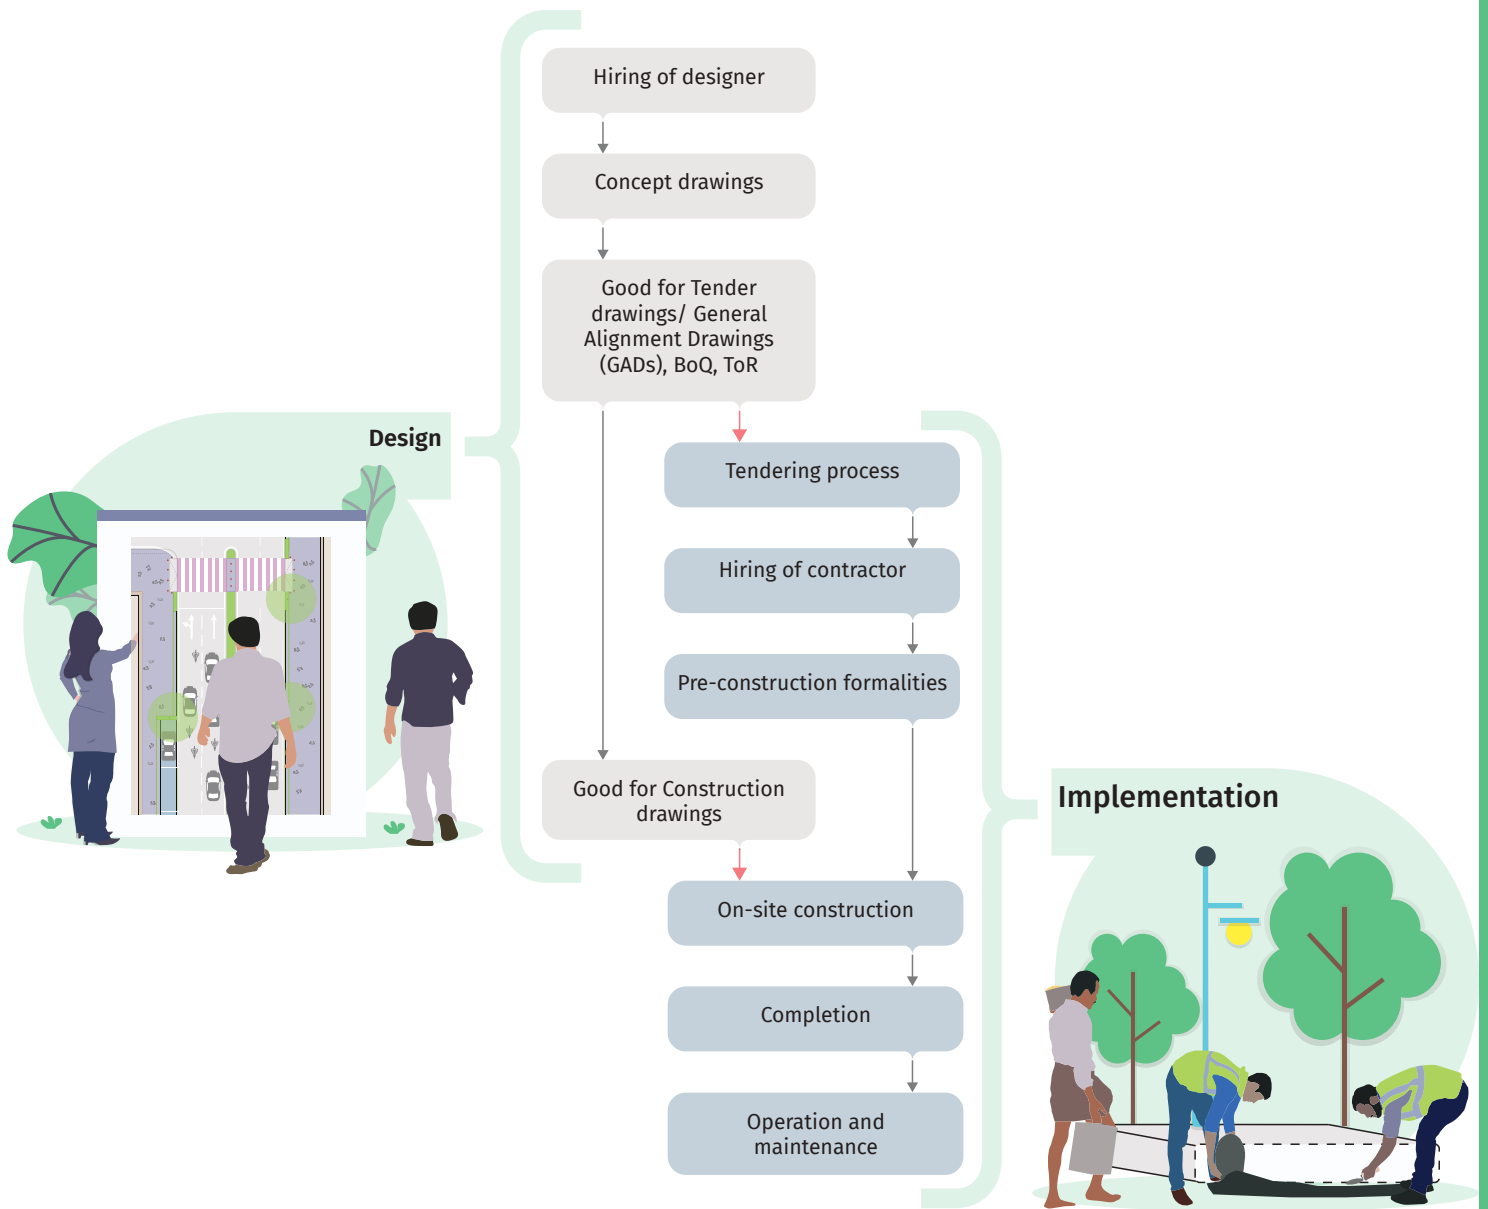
Hiring of designer

Concept drawings

Good for Tender drawings/ General Alignment Drawings (GADs), BoQ, ToR

Design

Tendering process

Hiring of contractor

Pre-construction formalities

Good for Construction drawings

Implementation

On-site construction

Completion

Operation and maintenance